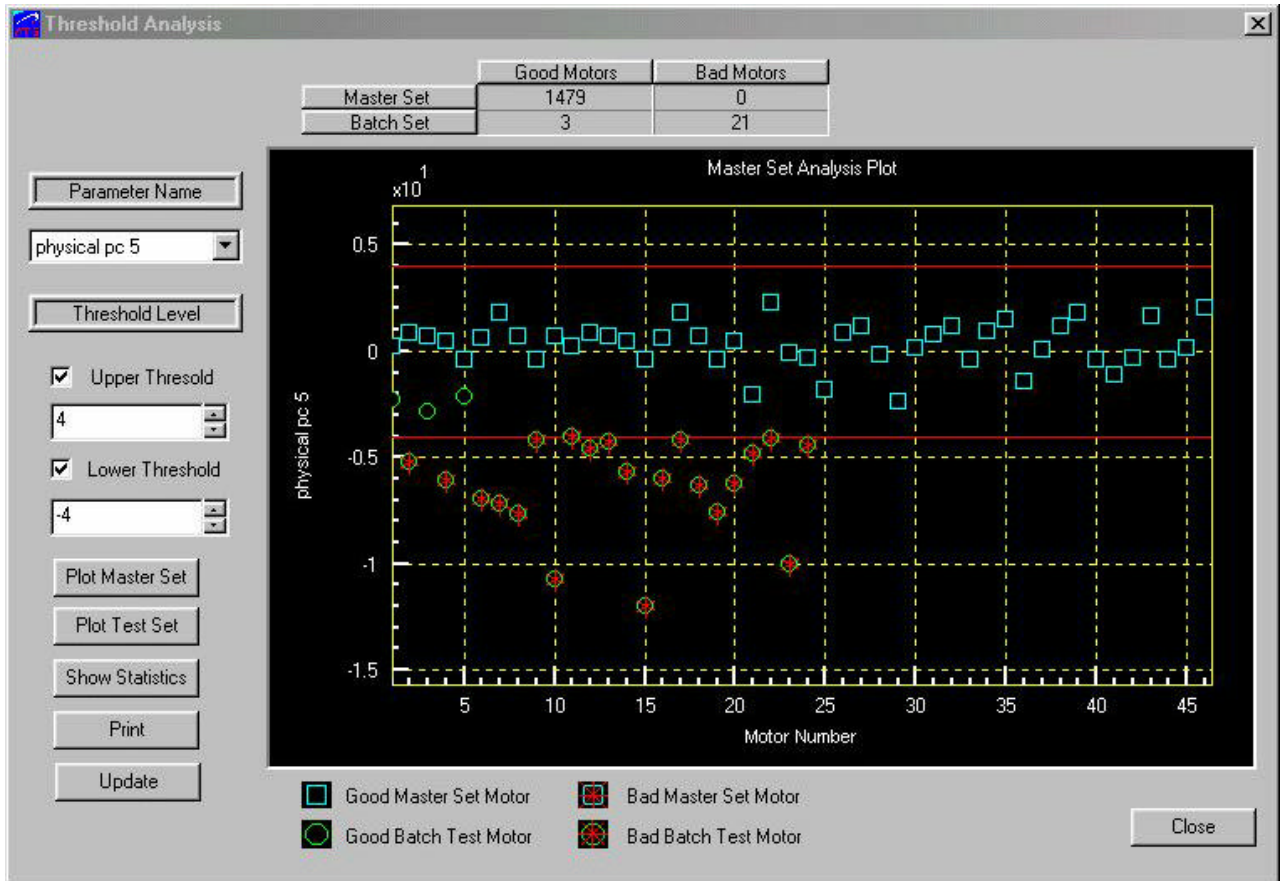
Threshold Analysis

| | Good Motors | Bad Motors |
|---|---|---|
| Master Set | 1479 | 0 |
| Batch Set | 3 | 21 |

Parameter Name

physical pc 5

Threshold Level

Upper Thresold

4

Lower Threshold

-4

Plot Master Set

Plot Test Set

Show Statistics

Print

Update

Master Set Analysis Plot

$x10^1$

0.5

0

-0.5

-1

-1.5

physical pc 5

5 10 15 20 25 30 35 40 45

Motor Number

Good Master Set Motor

Good Batch Test Motor

Bad Master Set Motor

Bad Batch Test Motor

Close